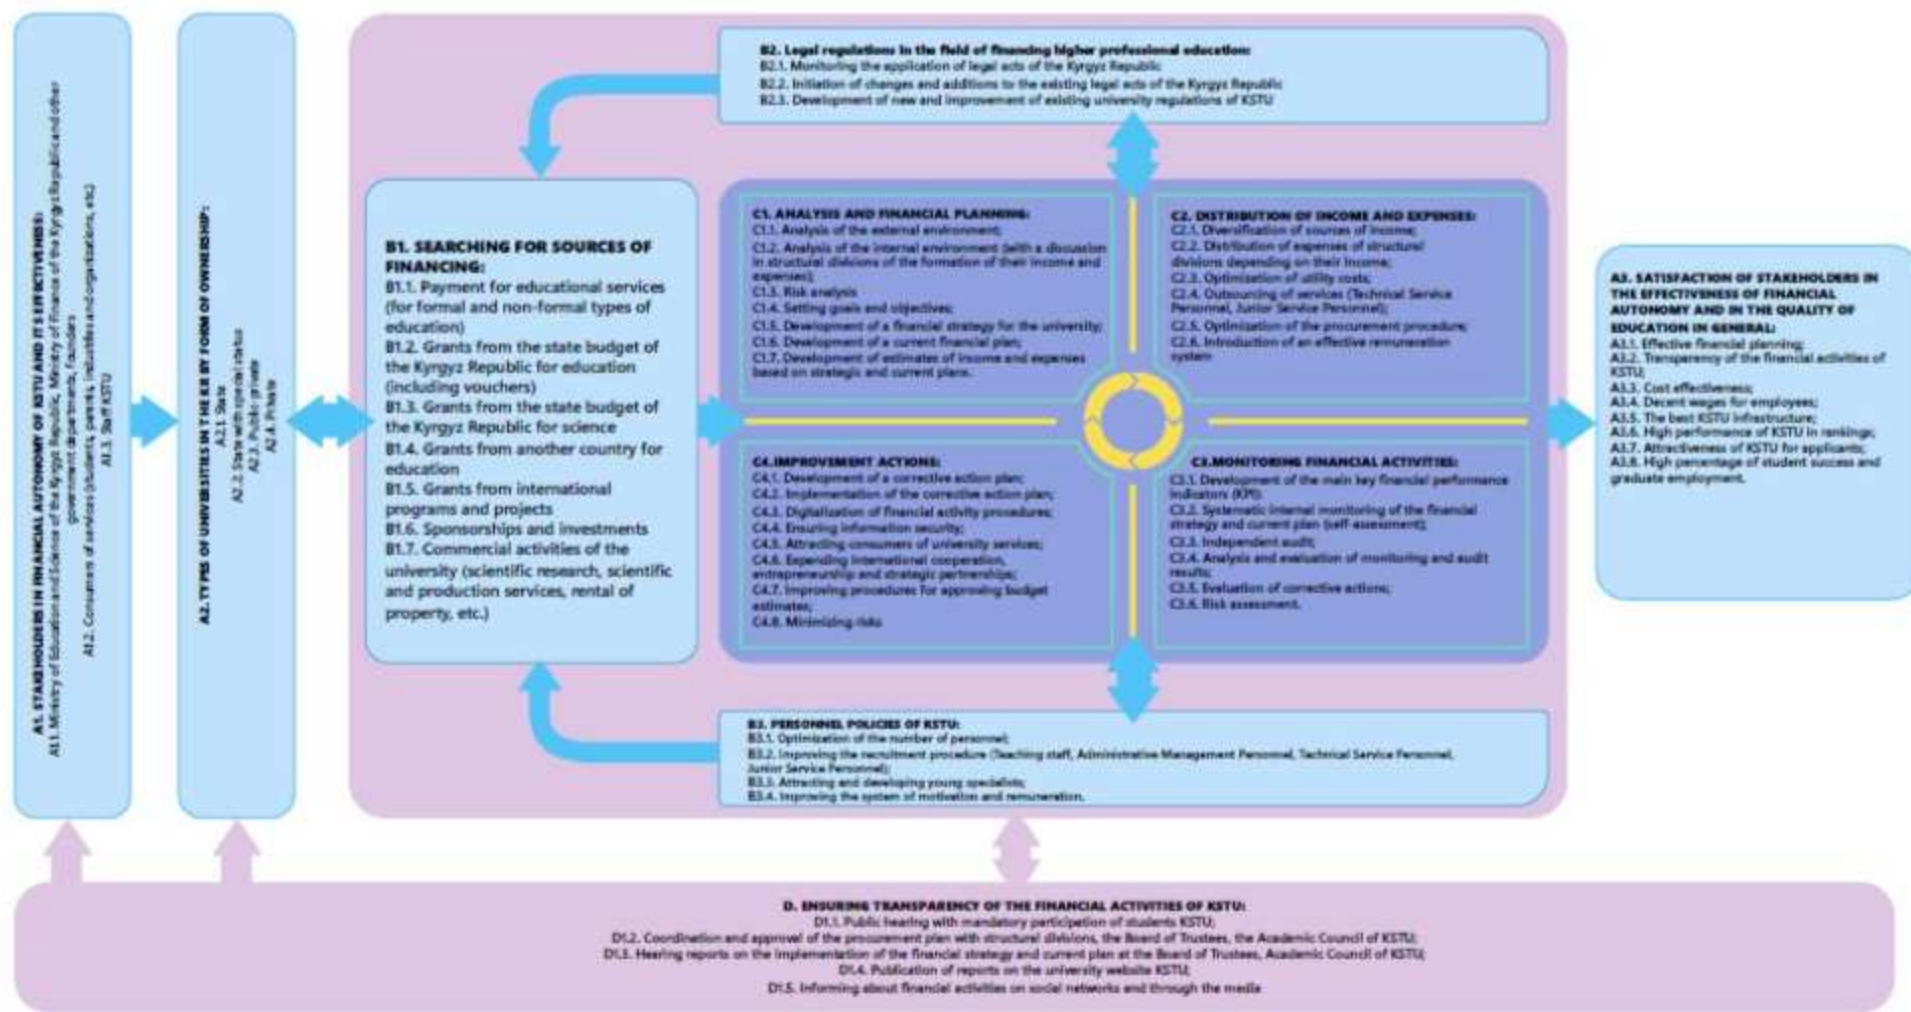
A1. STAKEHOLDERS IN FINANCIAL AUTONOMY OF KSTU AND ITS EFFECTIVENESS:
A1.1. Ministry of Education and Science of the Kyrgyz Republic, Ministry of Finance of the Kyrgyz Republic and other government departments, founders
A1.2. Consumers of services (students, parents, industries and organizations, etc)
A1.3. Staff KSTU

A2. TYPES OF UNIVERSITIES IN THE KR BY FORM OF OWNERSHIP:
A2.1. State
A2.2. State with special status
A2.3. Public-private
A2.4. Private

B2. Legal regulations in the field of financing higher professional education:
B2.1. Monitoring the application of legal acts of the Kyrgyz Republic
B2.2. Initiation of changes and additions to the existing legal acts of the Kyrgyz Republic
B2.3. Development of new and improvement of existing university regulations of KSTU

B1. SEARCHING FOR SOURCES OF FINANCING:
B1.1. Payment for educational services (for formal and non-formal types of education)
B1.2. Grants from the state budget of the Kyrgyz Republic for education (including vouchers)
B1.3. Grants from the state budget of the Kyrgyz Republic for science
B1.4. Grants from another country for education
B1.5. Grants from international programs and projects
B1.6. Sponsorships and investments
B1.7. Commercial activities of the university (scientific research, scientific and production services, rental of property, etc.)

C1. ANALYSIS AND FINANCIAL PLANNING:
C1.1. Analysis of the external environment;
C1.2. Analysis of the internal environment (with a discussion in structural divisions of the formation of their income and expenses);
C1.3. Risk analysis
C1.4. Setting goals and objectives;
C1.5. Development of a financial strategy for the university;
C1.6. Development of a current financial plan;
C1.7. Development of estimates of income and expenses based on strategic and current plans.

C2. DISTRIBUTION OF INCOME AND EXPENSES:
C2.1. Diversification of sources of income;
C2.2. Distribution of expenses of structural divisions depending on their income;
C2.3. Optimization of utility costs;
C2.4. Outsourcing of services (Technical Service Personnel, Junior Service Personnel);
C2.5. Optimization of the procurement procedure;
C2.6. Introduction of an effective remuneration system

C4.IMPROVEMENT ACTIONS:
C4.1. Development of a corrective action plan;
C4.2. Implementation of the corrective action plan;
C4.3. Digitalization of financial activity procedures;
C4.4. Ensuring information security;
C4.5. Attracting consumers of university services;
C4.6. Expanding international cooperation, entrepreneurship and strategic partnerships;
C4.7. Improving procedures for approving budget estimates;
C4.8. Minimizing risks

C3.MONITORING FINANCIAL ACTIVITIES:
C3.1. Development of the main key financial performance indicators (KPI);
C3.2. Systematic internal monitoring of the financial strategy and current plan (self-assessment);
C3.3. Independent audit;
C3.4. Analysis and evaluation of monitoring and audit results;
C3.5. Evaluation of corrective actions;
C3.6. Risk assessment.

A3. SATISFACTION OF STAKEHOLDERS IN THE EFFECTIVENESS OF FINANCIAL AUTONOMY AND IN THE QUALITY OF EDUCATION IN GENERAL:
A3.1. Effective financial planning;
A3.2. Transparency of the financial activities of KSTU;
A3.3. Cost effectiveness;
A3.4. Decent wages for employees;
A3.5. The best KSTU infrastructure;
A3.6. High performance of KSTU in rankings;
A3.7. Attractiveness of KSTU for applicants;
A3.8. High percentage of student success and graduate employment.

B3. PERSONNEL POLICIES OF KSTU:
B3.1. Optimization of the number of personnel;
B3.2. Improving the recruitment procedure (Teaching staff, Administrative Management Personnel, Technical Service Personnel, Junior Service Personnel);
B3.3. Attracting and developing young specialists;
B3.4. Improving the system of motivation and remuneration.

D. ENSURING TRANSPARENCY OF THE FINANCIAL ACTIVITIES OF KSTU:
D1.1. Public hearing with mandatory participation of students KSTU;
D1.2. Coordination and approval of the procurement plan with structural divisions, the Board of Trustees, the Academic Council of KSTU;
D1.3. Hearing reports on the implementation of the financial strategy and current plan at the Board of Trustees, Academic Council of KSTU;
D1.4. Publication of reports on the university website KSTU;
D1.5. Informing about financial activities on social networks and through the media